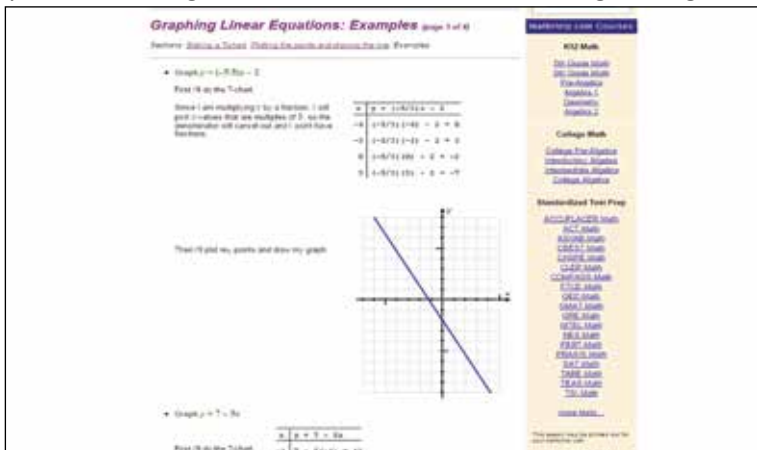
Graphing Linear Equations: Examples (page 3 of 4)

Sections: Making a T-chart, Plotting the points and drawing the line, Examples

• Graph $y = (-5/3)x - 2$.

First I'll do the T-chart.

Since I am multiplying $x$ by a fraction, I will pick $x$-values that are multiples of 3, so the denominator will cancel out and I won't have fractions.

| x | y = (-5/3)x - 2 |
|---|---|
| -6 | (-5/3)(-6) - 2 = 8 |
| -3 | (-5/3)(-3) - 2 = 3 |
| 0 | (-5/3)(0) - 2 = -2 |
| 3 | (-5/3)(3) - 2 = -7 |

Then I'll plot my points and draw my graph:

y

x

• Graph $y = 7 - 3x$

First I'll do the T-chart.

| x | y = 7 - 3x |
|---|---|
| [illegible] | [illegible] |

Mathplanet Live Courses

K12 Math

5th Grade Math
6th Grade Math
Pre-Algebra
Algebra 1
Geometry
Algebra 2

College Math

College Pre-Algebra
Introductory Algebra
Intermediate Algebra
College Algebra

Standardized Test Prep

ACCUPLACER Math
ACT Math
ASVAB Math
CBEST Math
CHSPE Math
CLEP Math
COMPASS Math
FTCE Math
GED Math
GMAT Math
GRE Math
HiSET Math
NES Math
PERT Math
PRAXIS Math
SAT Math
TABE Math
TEAS Math
TSI Math

more Math...

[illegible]